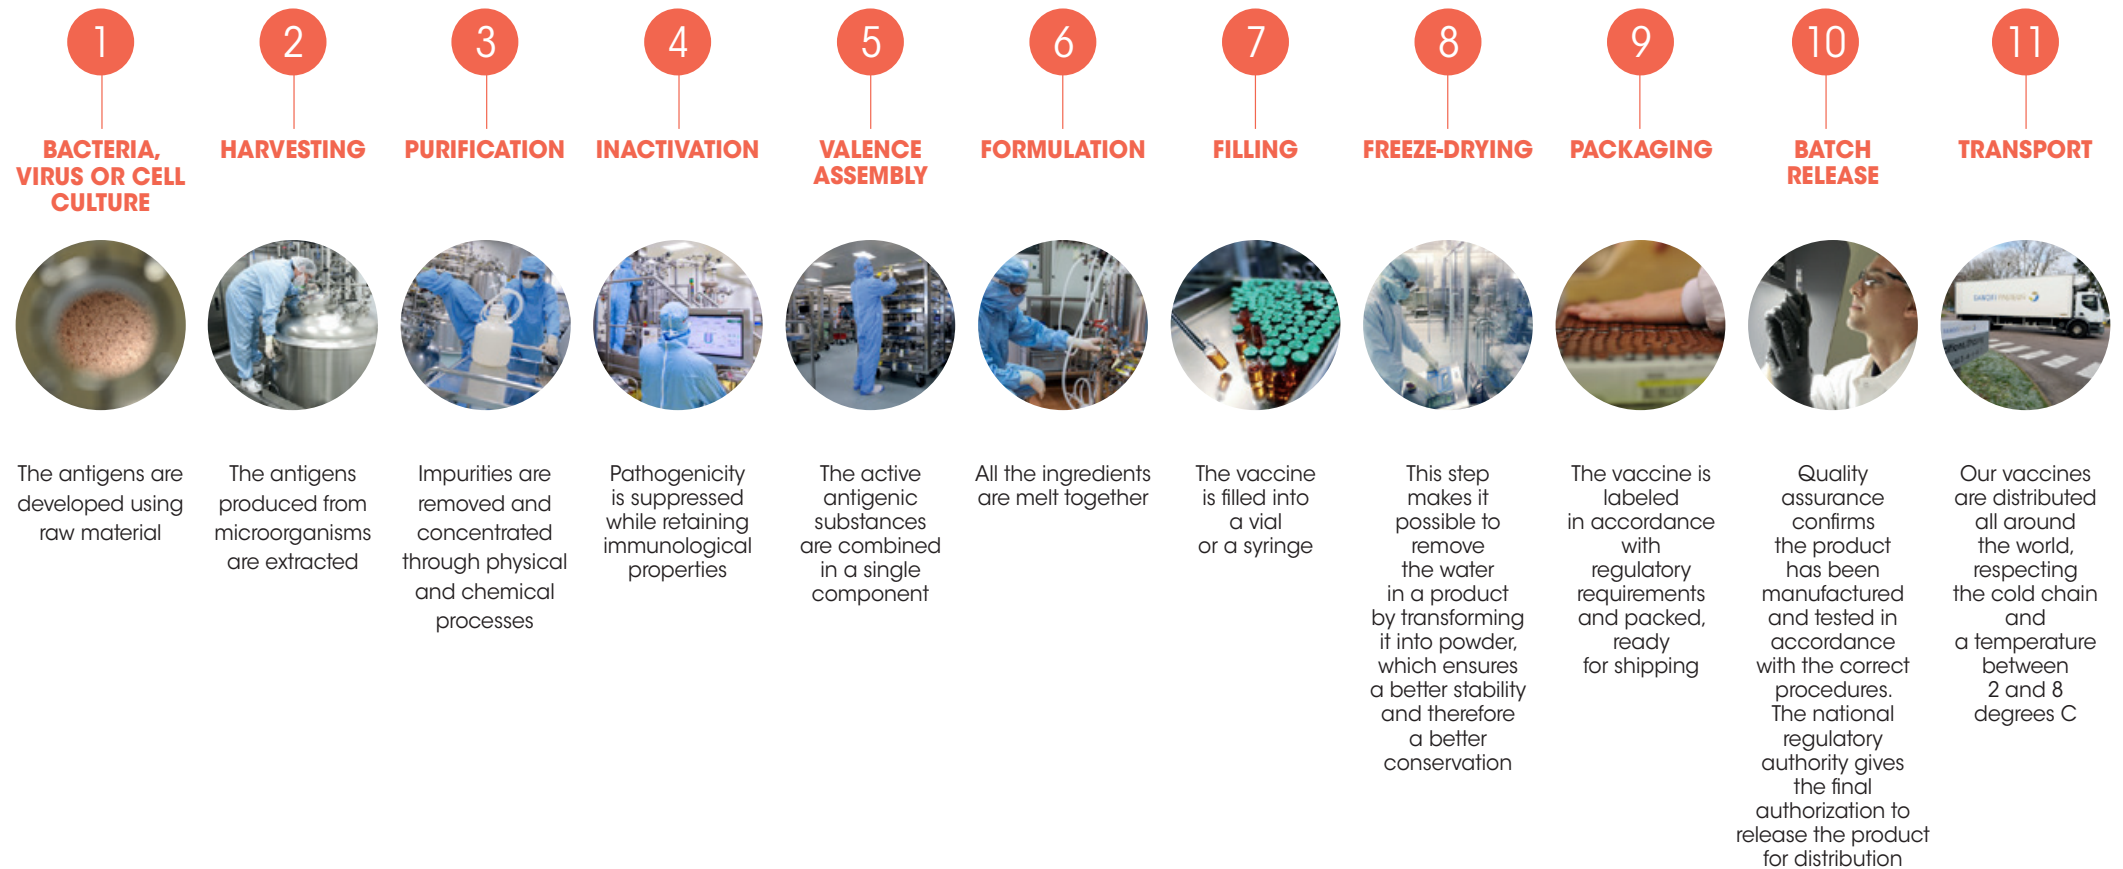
1
BACTERIA, VIRUS OR CELL CULTURE
The antigens are developed using raw material

2
HARVESTING
The antigens produced from microorganisms are extracted

3
PURIFICATION
Impurities are removed and concentrated through physical and chemical processes

4
INACTIVATION
Pathogenicity is suppressed while retaining immunological properties

5
VALENCE ASSEMBLY
The active antigenic substances are combined in a single component

6
FORMULATION
All the ingredients are melt together

7
FILLING
The vaccine is filled into a vial or a syringe

8
FREEZE-DRYING
This step makes it possible to remove the water in a product by transforming it into powder, which ensures a better stability and therefore a better conservation

9
PACKAGING
The vaccine is labeled in accordance with regulatory requirements and packed, ready for shipping

10
BATCH RELEASE
Quality assurance confirms the product has been manufactured and tested in accordance with the correct procedures. The national regulatory authority gives the final authorization to release the product for distribution

11
TRANSPORT
Our vaccines are distributed all around the world, respecting the cold chain and a temperature between 2 and 8 degrees C